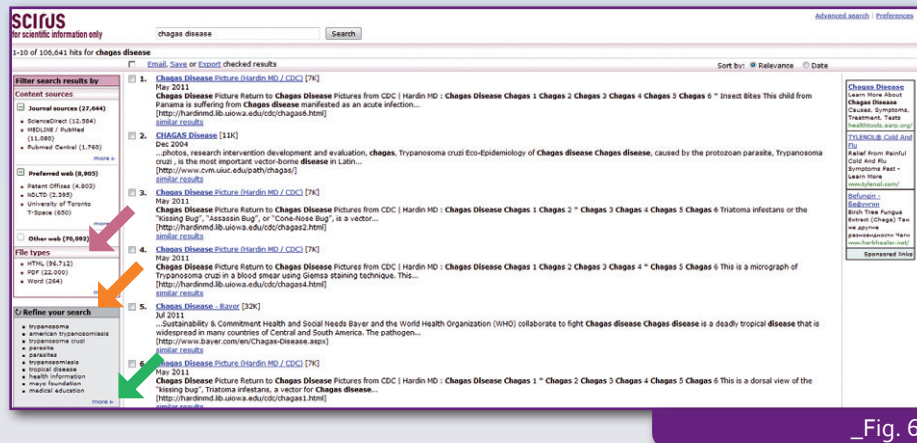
SCIRUS
for scientific information only

chagas disease
Search

Advanced search | Preferences

1-10 of 106,641 hits for chagas disease

Email, Save or Export checked results

Sort by: Relevance Date

Filter search results by

Content sources

Journal sources (27,644)
ScienceDirect (12,584)
MEDLINE / PubMed (11,080)
Pubmed Central (1,760)
more »

Preferred web (8,905)
Patent Offices (4,803)
NDLTD (2,595)
University of Toronto T-Space (650)
more »

Other web (70,093)

File types
HTML (96,712)
PDF (22,000)
Word (264)
more »

Refine your search
trypanosoma
american trypanosomiasis
trypanosoma cruzi
parasite
parasites
trypanosomiasis
tropical disease
health information
mayo foundation
medical education
more »

1. Chagas Disease Picture (Hardin MD / CDC) [7K]
May 2011
Chagas Disease Picture Return to Chagas Disease Pictures from CDC | Hardin MD : Chagas Disease Chagas 1 Chagas 2 Chagas 3 Chagas 4 Chagas 5 Chagas 6 " Insect Bites This child from Panama is suffering from Chagas disease manifested as an acute infection...
[http://hardinmd.lib.uiowa.edu/cdc/chagas6.html]
similar results

2. CHAGAS Disease [11K]
Dec 2004
...photos, research intervention development and evaluation, chagas, Trypanosoma cruzi Eco-Epidemiology of Chagas disease Chagas disease, caused by the protozoan parasite, Trypanosoma cruzi , is the most important vector-borne disease in Latin...
[http://www.cvm.uiuc.edu/path/chagas/]
similar results

3. Chagas Disease Picture (Hardin MD / CDC) [7K]
May 2011
Chagas Disease Picture Return to Chagas Disease Pictures from CDC | Hardin MD : Chagas Disease Chagas 1 Chagas 2 " Chagas 3 Chagas 4 Chagas 5 Chagas 6 Triatoma infestans or the "Kissing Bug", "Assassin Bug", or "Cone-Nose Bug", is a vector...
[http://hardinmd.lib.uiowa.edu/cdc/chagas2.html]
similar results

4. Chagas Disease Picture (Hardin MD / CDC) [7K]
May 2011
Chagas Disease Picture Return to Chagas Disease Pictures from CDC | Hardin MD : Chagas Disease Chagas 1 Chagas 2 Chagas 3 Chagas 4 " Chagas 5 Chagas 6 This is a micrograph of Trypanosoma cruzi in a blood smear using Giemsa staining technique. This...
[http://hardinmd.lib.uiowa.edu/cdc/chagas4.html]
similar results

5. Chagas Disease - Bayer [32K]
Jul 2011
...Sustainability & Commitment Health and Social Needs Bayer and the World Health Organization (WHO) collaborate to fight Chagas disease Chagas disease is a deadly tropical disease that is widespread in many countries of Central and South America. The pathogen...
[http://www.bayer.com/en/Chagas-Disease.aspx]
similar results

6. Chagas Disease Picture (Hardin MD / CDC) [7K]
May 2011
Chagas Disease Picture Return to Chagas Disease Pictures from CDC | Hardin MD : Chagas Disease Chagas 1 " Chagas 2 Chagas 3 Chagas 4 Chagas 5 Chagas 6 This is a dorsal view of the "kissing bug", Triatoma infestans, a vector for Chagas disease...
[http://hardinmd.lib.uiowa.edu/cdc/chagas1.html]
similar results

Chagas Disease
Learn More About Chagas Disease Causes, Symptoms, Treatment, Tests
healthtools.aarp.org/

TYLENOL® Cold And Flu
Relief From Painful Cold And Flu Symptoms Fast - Learn More
www.tylenol.com/

Бефунгин - Бефунгин
Birch Tree Fungus Extract (Chaga) Чага же другие равноценности Чаги
www.herbhealer.net/

Sponsored links

_Fig. 6